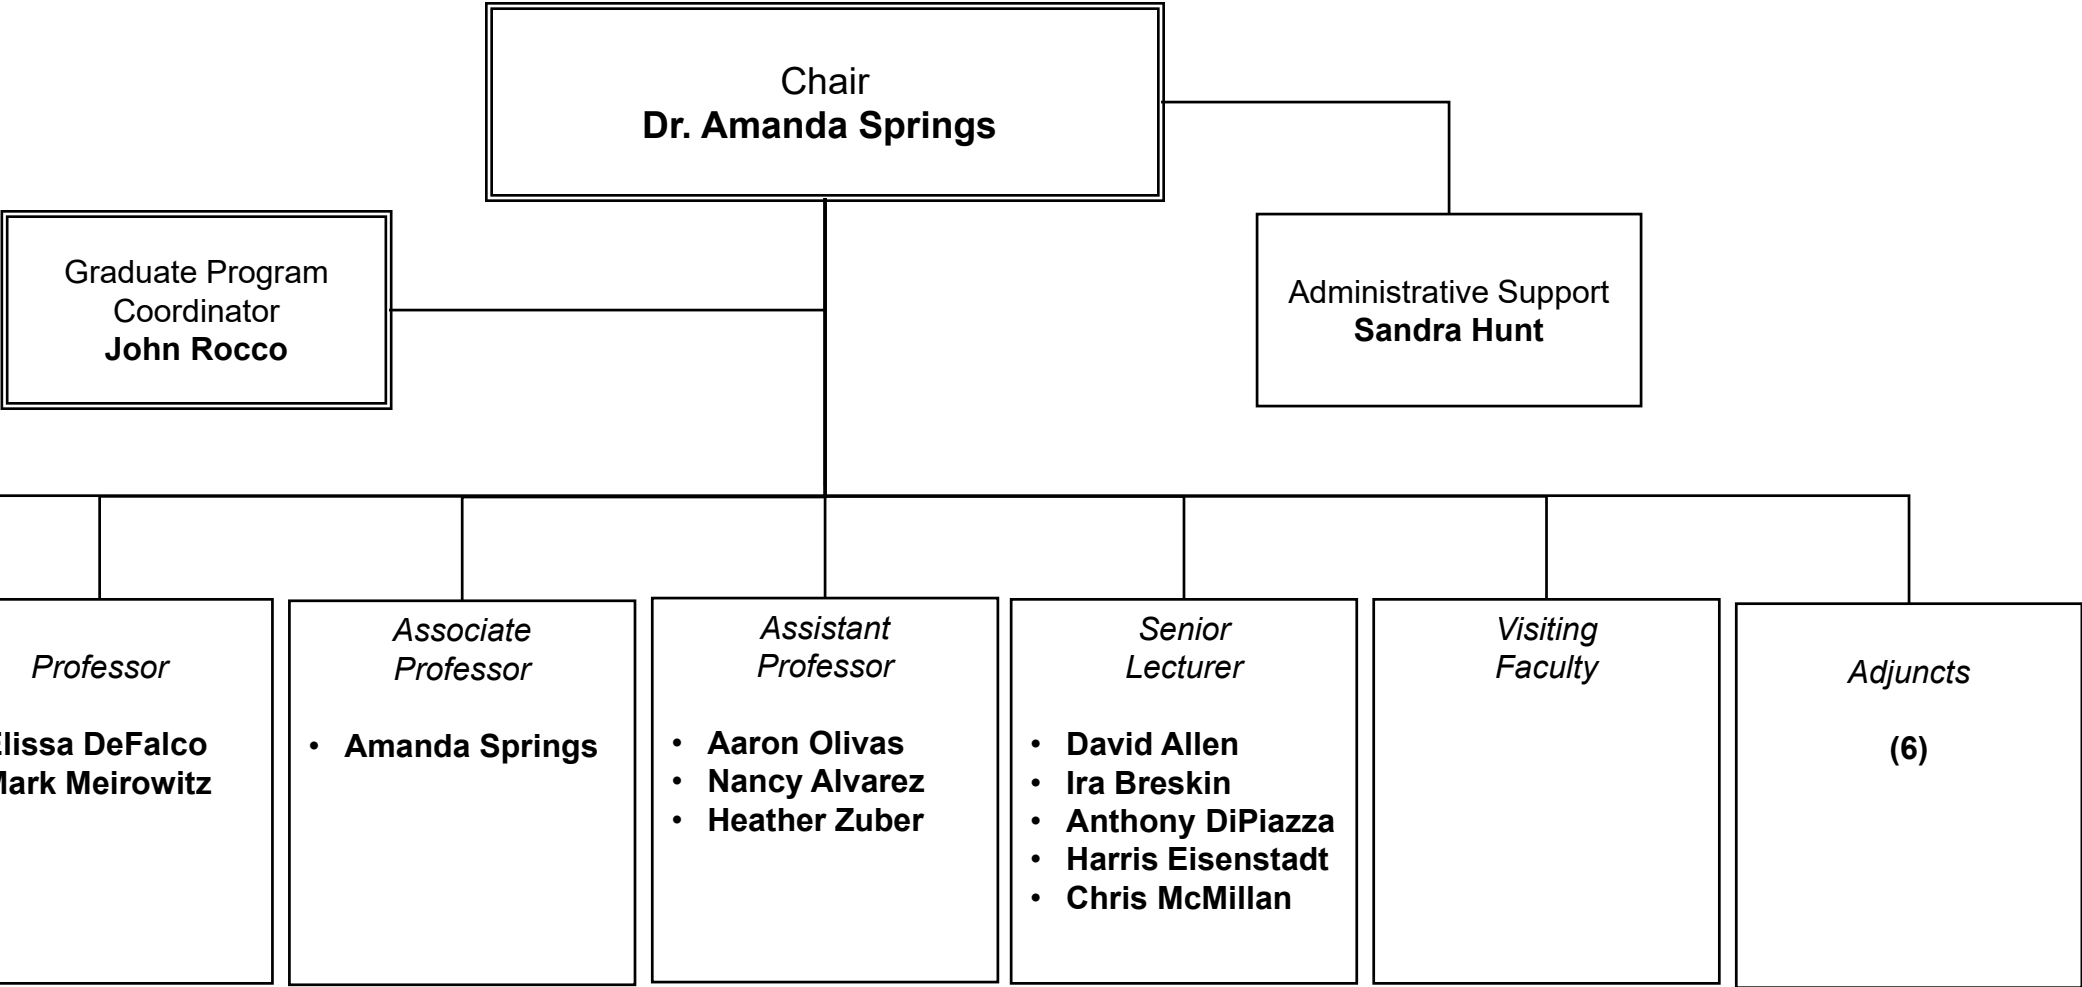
Chair
**Dr. Amanda Springs**

Graduate Program Coordinator
**John Rocco**

Administrative Support
**Sandra Hunt**

*Professor*

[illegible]lissa DeFalco
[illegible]ark Meirowitz

*Associate Professor*

• Amanda Springs

*Assistant Professor*

• Aaron Olivas
• Nancy Alvarez
• Heather Zuber

*Senior Lecturer*

• David Allen
• Ira Breskin
• Anthony DiPiazza
• Harris Eisenstadt
• Chris McMillan

*Visiting Faculty*

*Adjuncts*

(6)